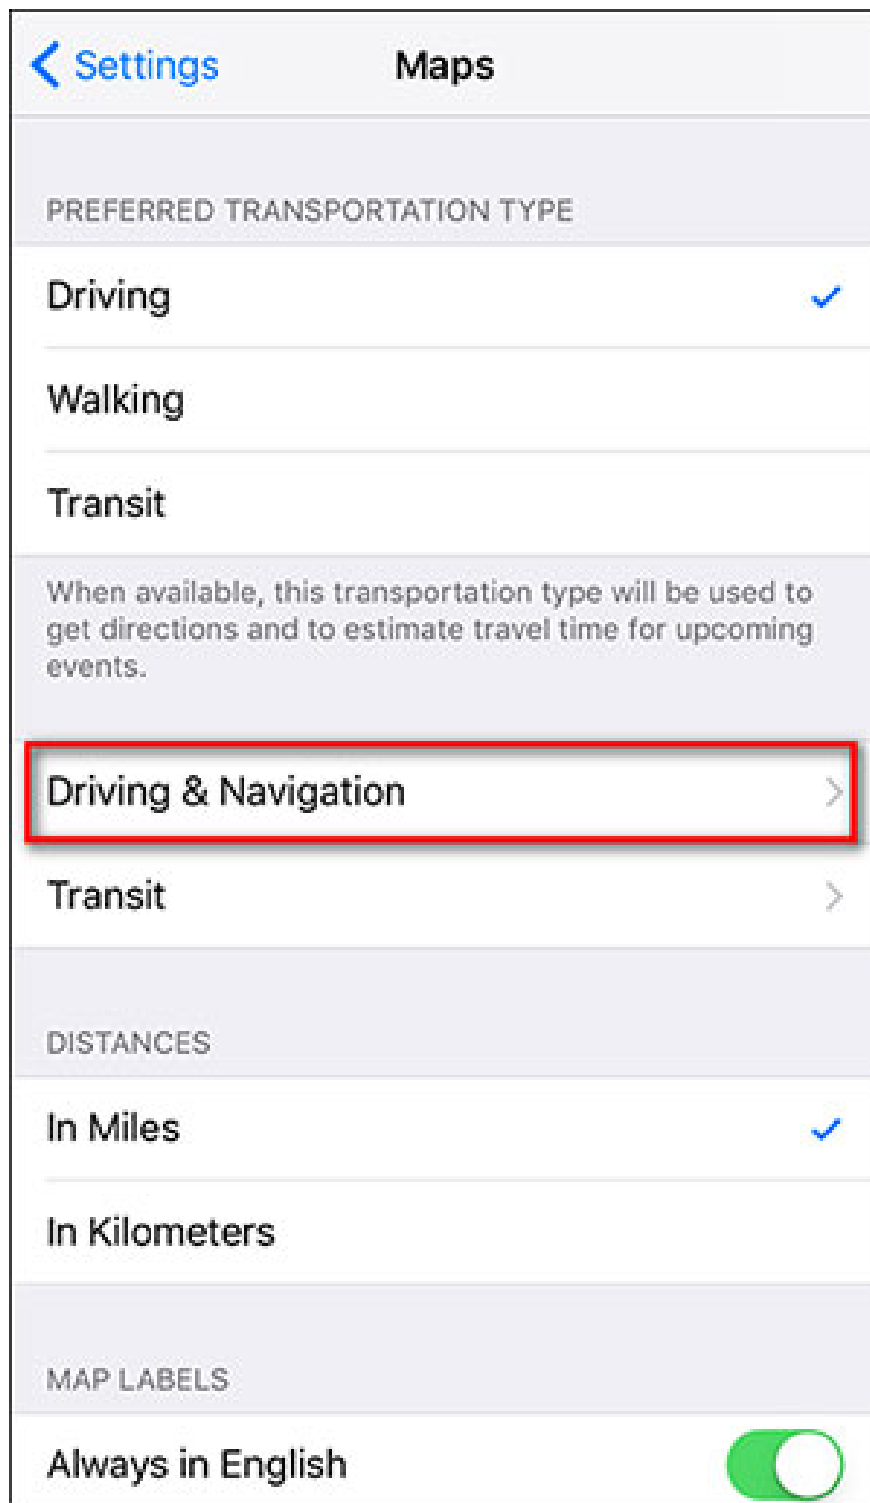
Settings Maps

PREFERRED TRANSPORTATION TYPE

Driving

Walking

Transit

When available, this transportation type will be used to get directions and to estimate travel time for upcoming events.

Driving & Navigation

Transit

DISTANCES

In Miles

In Kilometers

MAP LABELS

Always in English